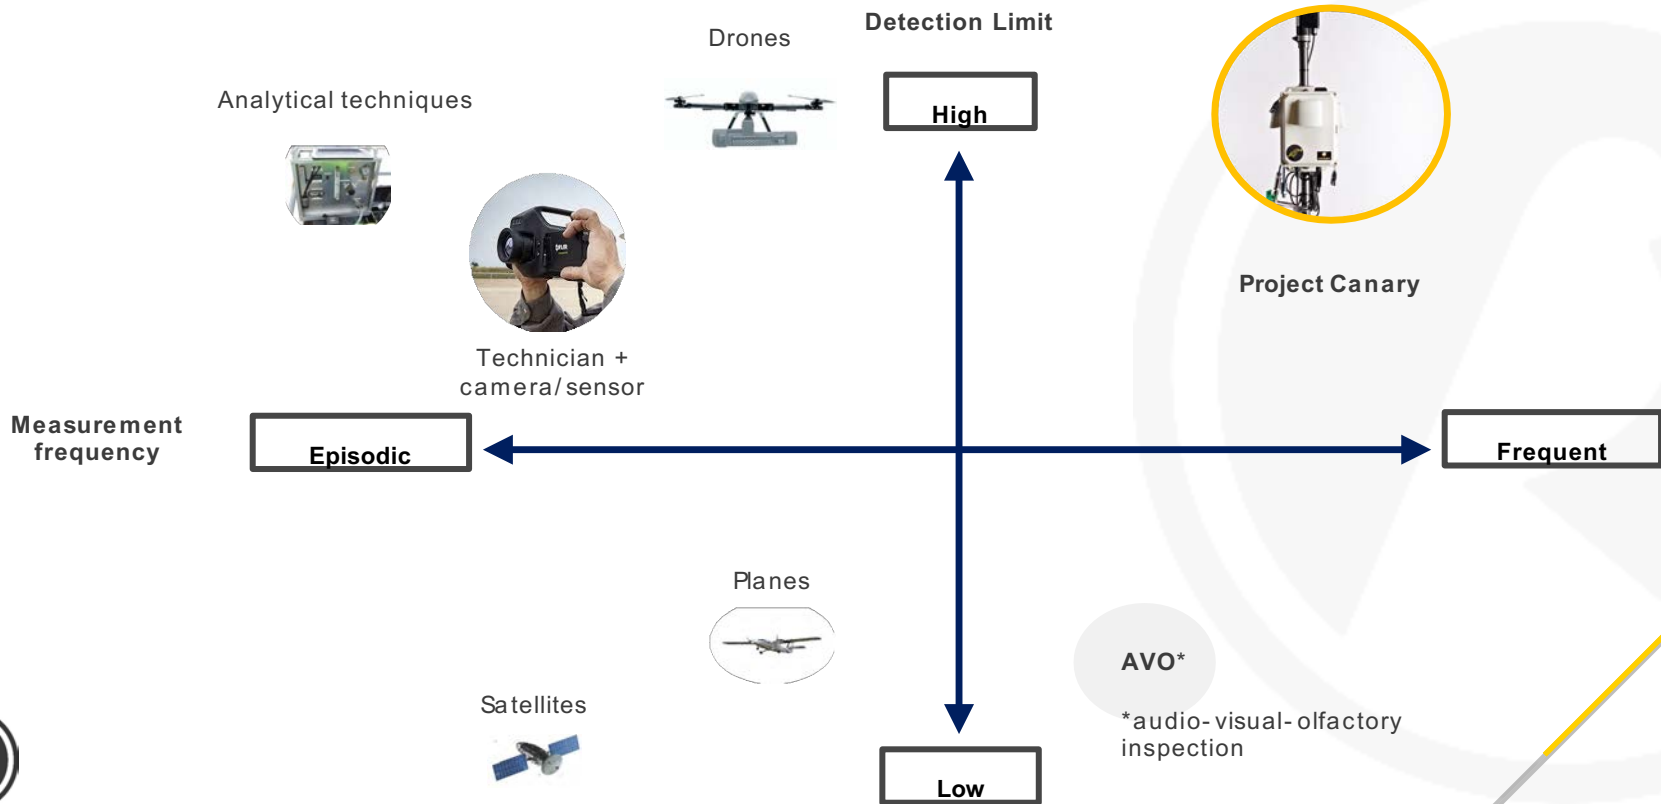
Detection Limit

Drones

High

Analytical techniques

Project Canary

Technician + camera/sensor

Measurement frequency

Episodic

Frequent

Planes

AVO*

*audio-visual-olfactory inspection

Satellites

Low